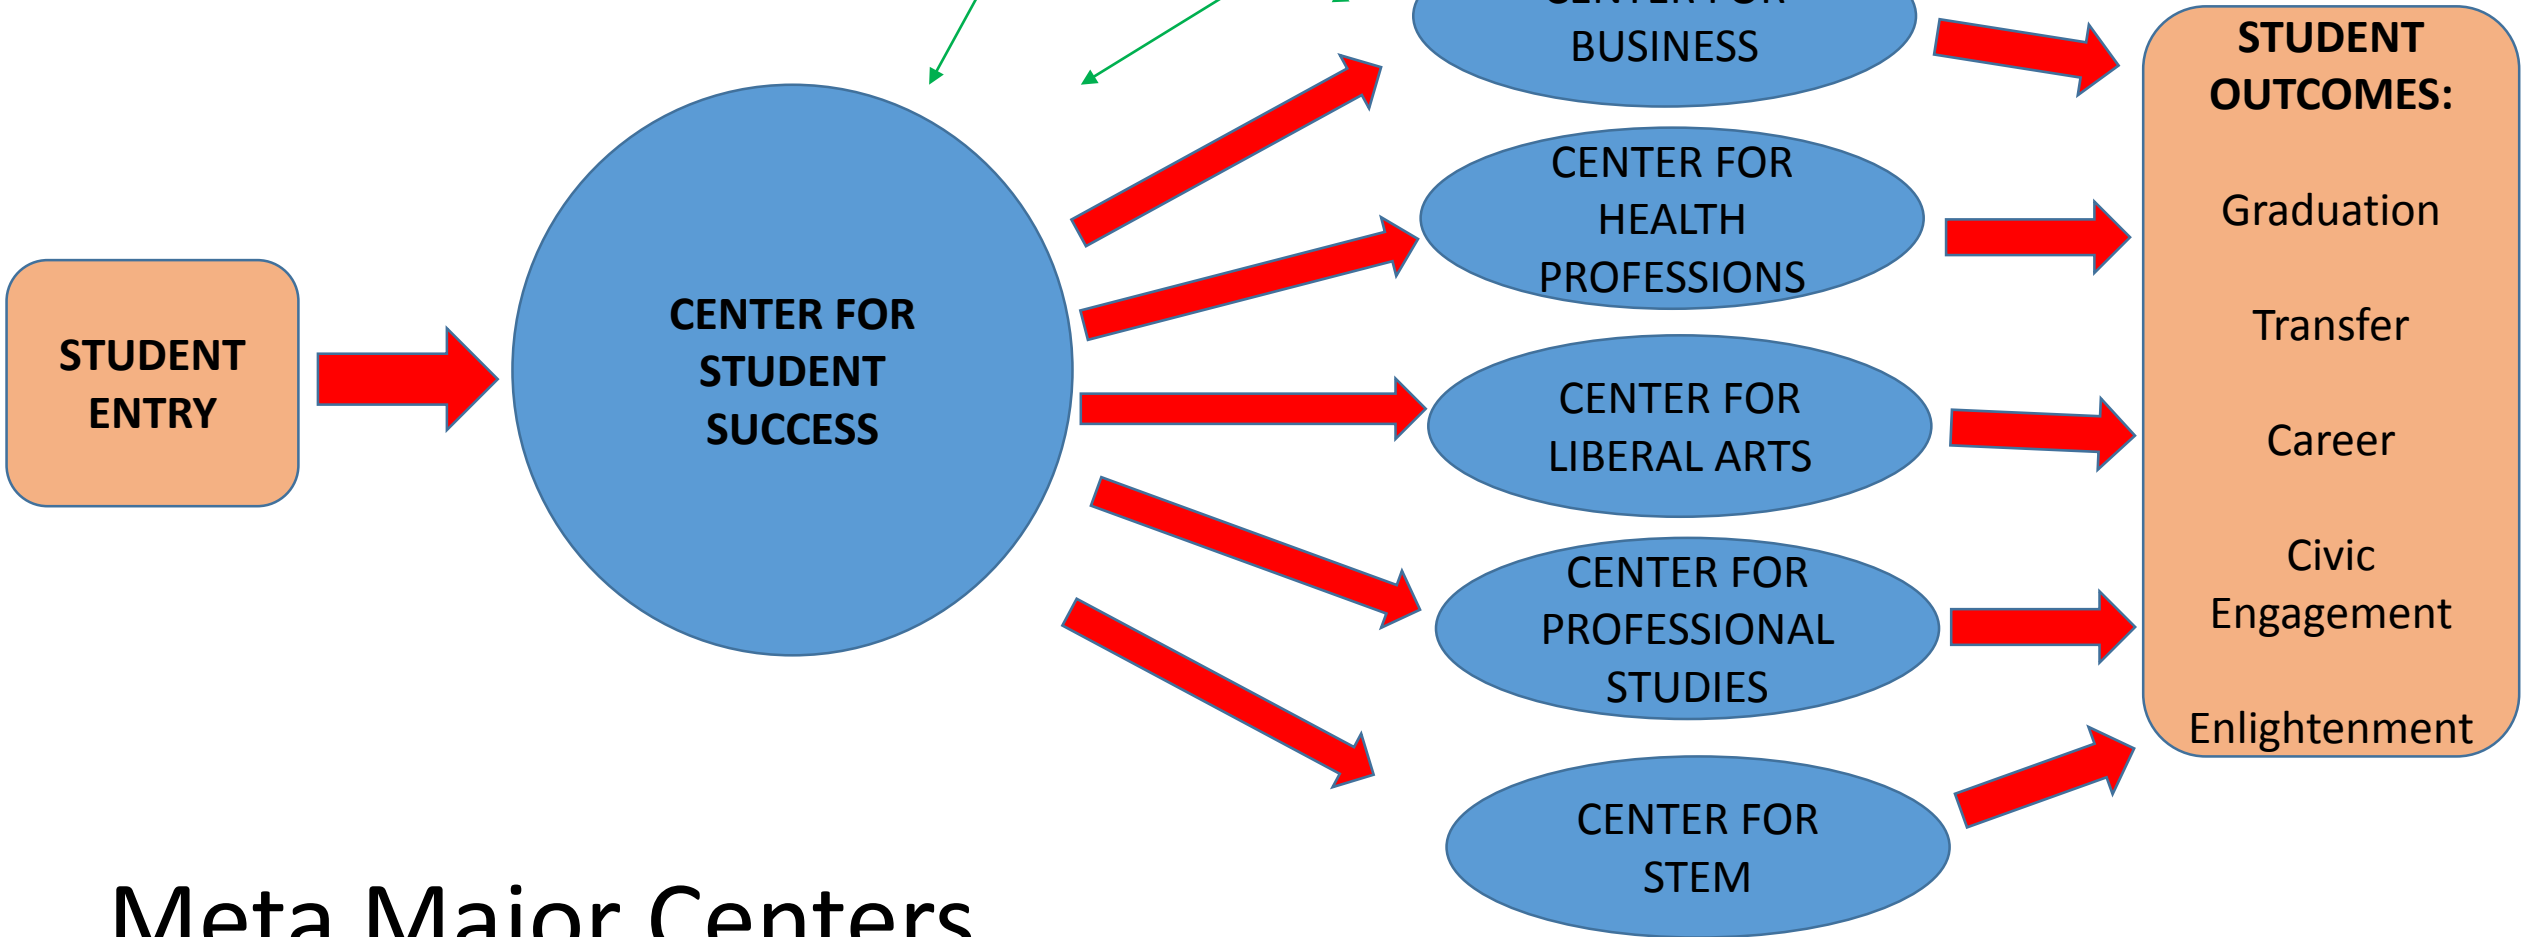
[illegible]
BUSINESS

STUDENT OUTCOMES:

Graduation

Transfer

Career

Civic Engagement

Enlightenment

STUDENT ENTRY

CENTER FOR STUDENT SUCCESS

CENTER FOR HEALTH PROFESSIONS

CENTER FOR LIBERAL ARTS

CENTER FOR PROFESSIONAL STUDIES

CENTER FOR STEM

Meta Major Centers